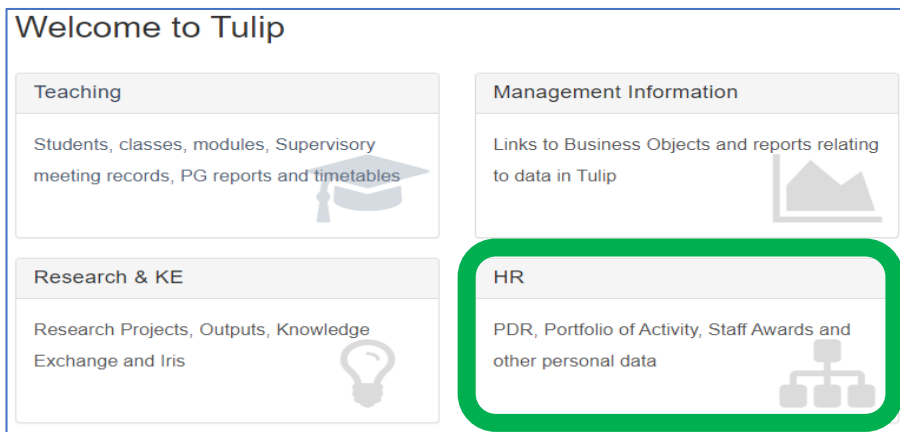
Welcome to Tulip

Teaching

Students, classes, modules, Supervisory meeting records, PG reports and timetables

Management Information

Links to Business Objects and reports relating to data in Tulip

Research & KE

Research Projects, Outputs, Knowledge Exchange and Iris

HR

PDR, Portfolio of Activity, Staff Awards and other personal data